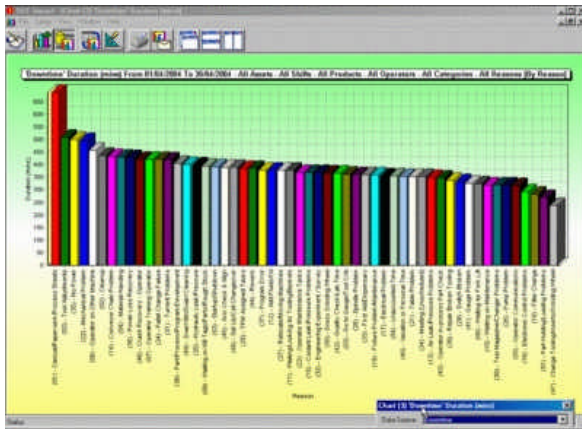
'Downtime' Duration (mins) From 01/04/2004 To 30/04/2004 - All Assets - All Shifts - All Products - All Operators - All Categories - All Reasons [By Reason]

Duration (mins)

Reason

Chart (3) 'Downtime' Duration (mins)

Data Source Downtime

Status